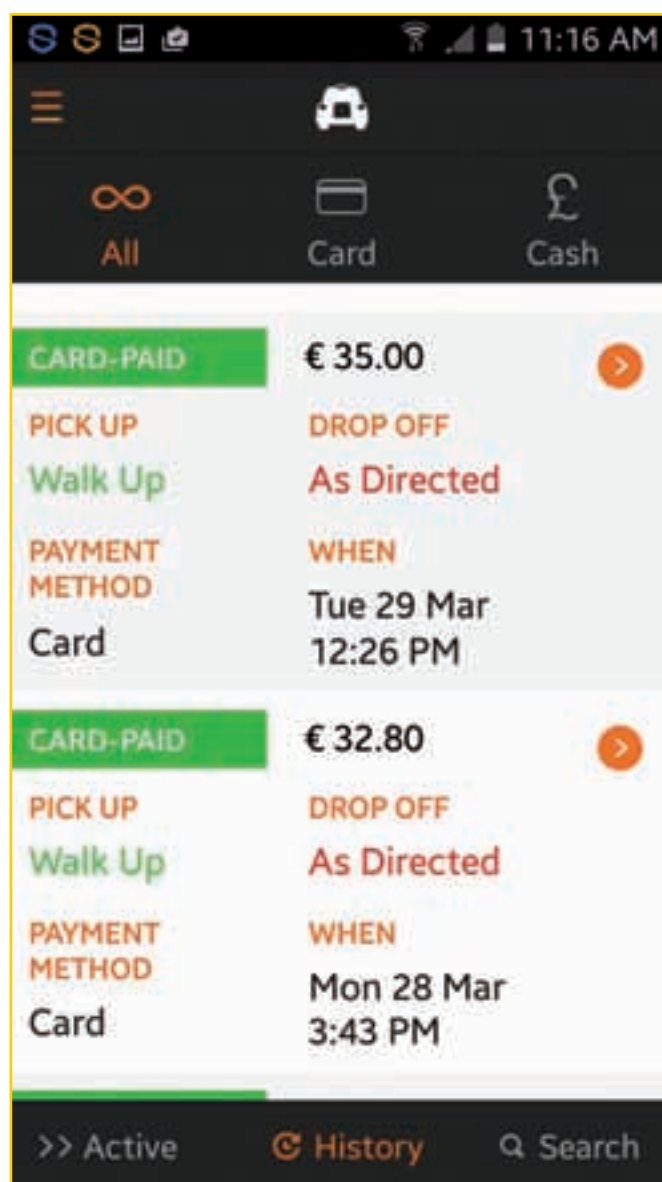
11:16 AM

All

Card

Cash

CARD-PAID

€ 35.00

PICK UP
Walk Up

DROP OFF
As Directed

PAYMENT METHOD
Card

WHEN
Tue 29 Mar
12:26 PM

CARD-PAID

€ 32.80

PICK UP
Walk Up

DROP OFF
As Directed

PAYMENT METHOD
Card

WHEN
Mon 28 Mar
3:43 PM

>> Active

History

Search